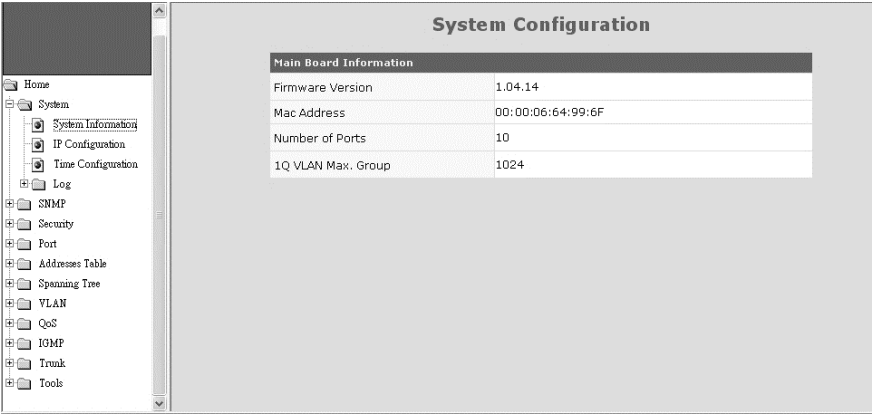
Home
System
System Information
IP Configuration
Time Configuration
Log
SNMP
Security
Port
Addresses Table
Spanning Tree
VLAN
QoS
IGMP
Trunk
Tools

System Configuration

| Main Board Information | |
|---|---|
| Firmware Version | 1.04.14 |
| Mac Address | 00:00:06:64:99:6F |
| Number of Ports | 10 |
| 1Q VLAN Max. Group | 1024 |